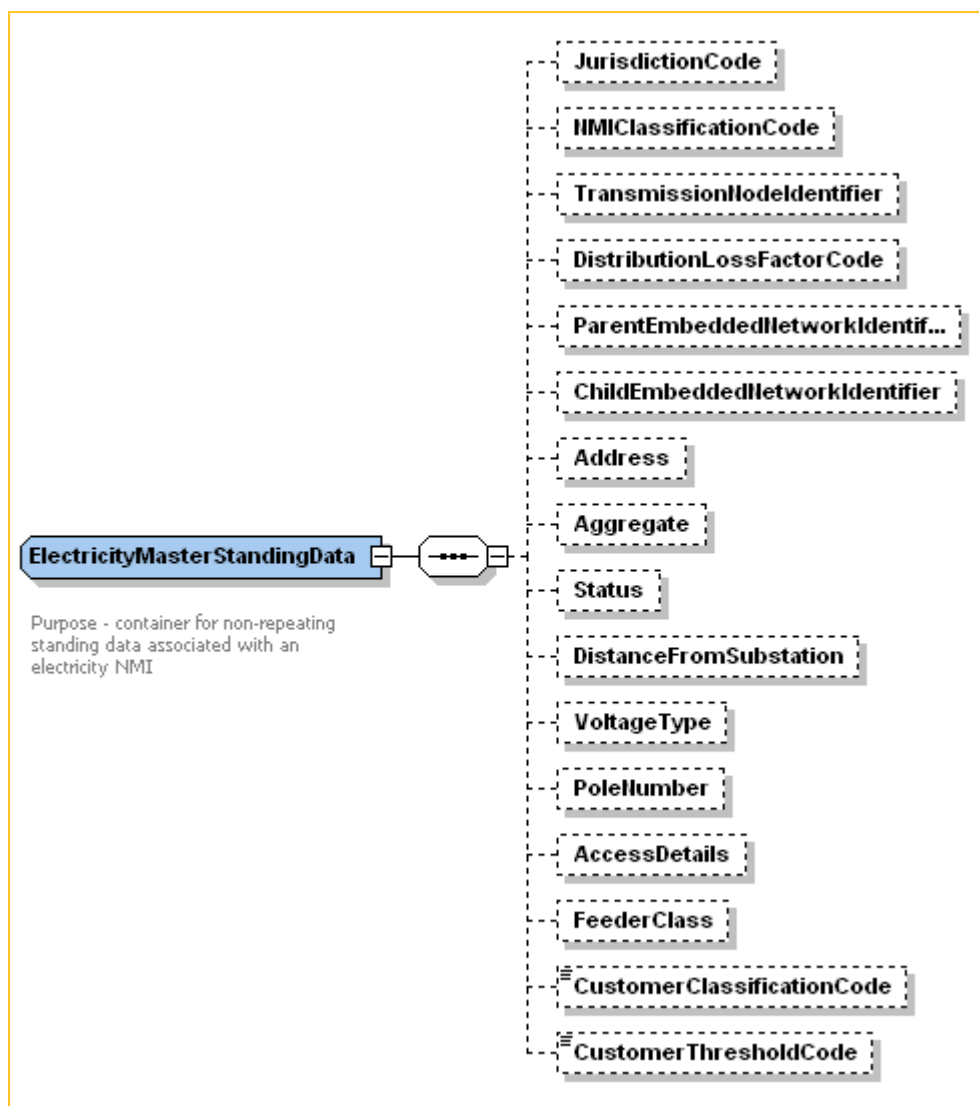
ElectricityMasterStandingData

Purpose - container for non-repeating standing data associated with an electricity NMI

JurisdictionCode

NMIClassificationCode

TransmissionNodeIdentifier

DistributionLossFactorCode

ParentEmbeddedNetworkIdentif...

ChildEmbeddedNetworkIdentifier

Address

Aggregate

Status

DistanceFromSubstation

VoltageType

PoleNumber

AccessDetails

FeederClass

CustomerClassificationCode

CustomerThresholdCode